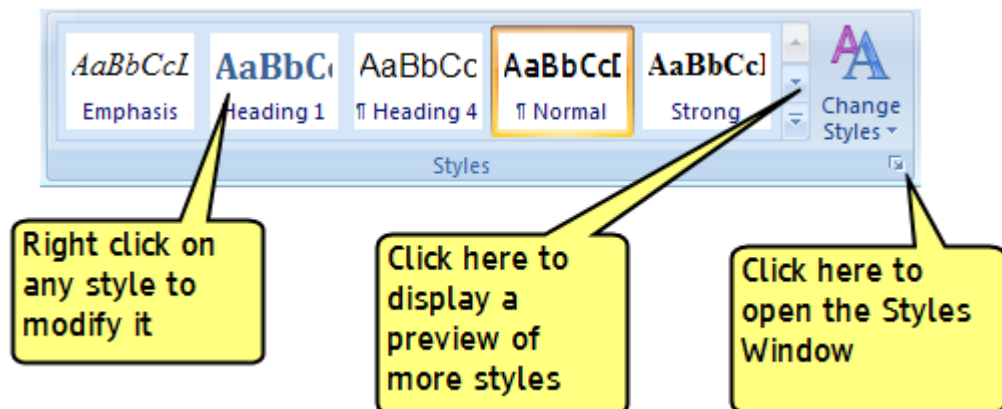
AaBbCcI
Emphasis

AaBbC
Heading 1

AaBbCc
¶ Heading 4

AaBbCcI
¶ Normal

AaBbCcI
Strong

Change Styles

Styles

Right click on any style to modify it

Click here to display a preview of more styles

Click here to open the Styles Window